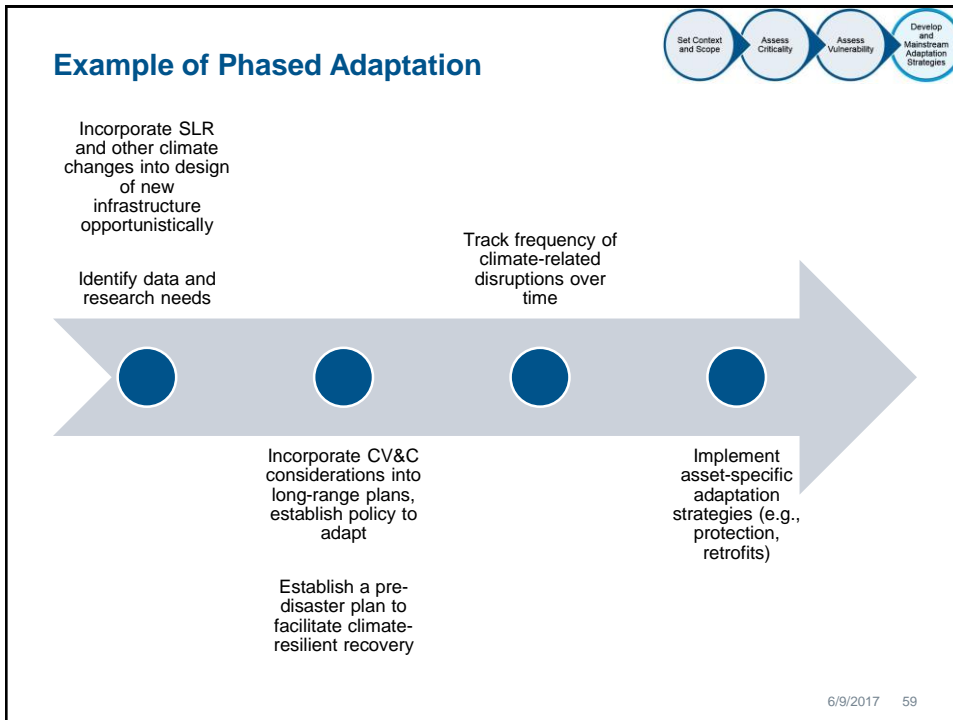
Example of Phased Adaptation

Set Context and Scope

Assess Criticality

Assess Vulnerability

Develop and Mainstream Adaptation Strategies

Incorporate SLR and other climate changes into design of new infrastructure opportunistically

Identify data and research needs

Track frequency of climate-related disruptions over time

Incorporate CV&C considerations into long-range plans, establish policy to adapt

Establish a pre-disaster plan to facilitate climate-resilient recovery

Implement asset-specific adaptation strategies (e.g., protection, retrofits)

6/9/2017 59